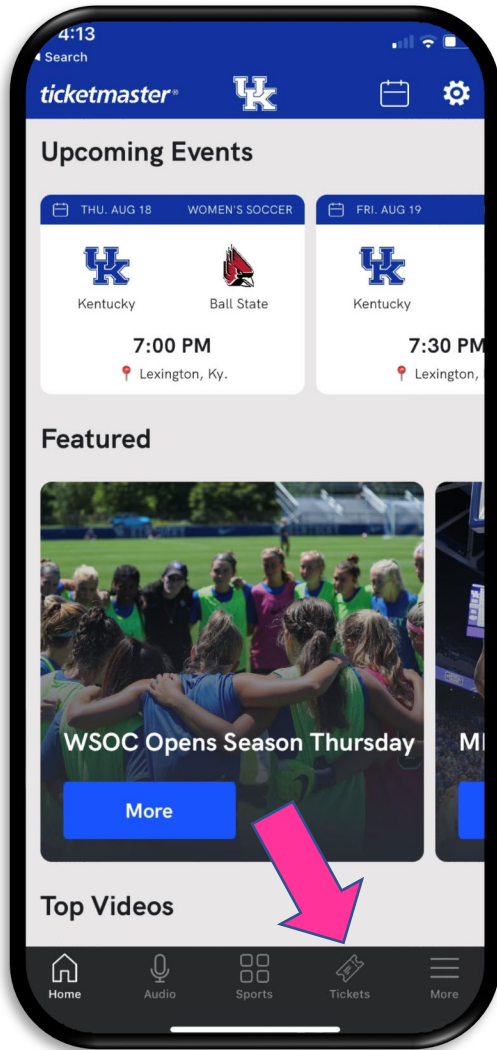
4:13
◂ Search
ticketmaster® UK

Upcoming Events

THU. AUG 18 WOMEN'S SOCCER
Kentucky Ball State
7:00 PM
Lexington, Ky.

FRI. AUG 19
Kentucky
7:30 PM
Lexington,

Featured

WSOC Opens Season Thursday
More

MI

Top Videos

Home Audio Sports Tickets More